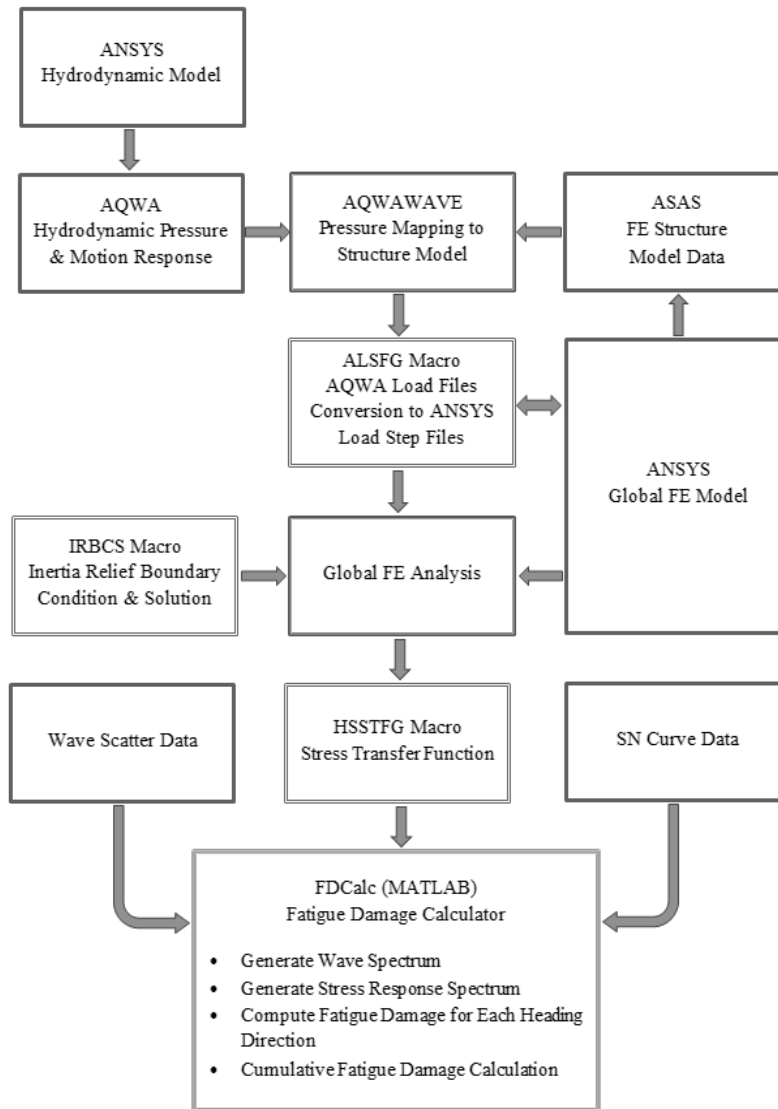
ANSYS
Hydrodynamic Model

AQWA
Hydrodynamic Pressure & Motion Response

AQWAWAVE
Pressure Mapping to Structure Model

ASAS
FE Structure Model Data

ALSFG Macro
AQWA Load Files Conversion to ANSYS Load Step Files

ANSYS
Global FE Model

IRBCS Macro
Inertia Relief Boundary Condition & Solution

Global FE Analysis

Wave Scatter Data

HSSTFG Macro
Stress Transfer Function

SN Curve Data

FDCalc (MATLAB)
Fatigue Damage Calculator

- Generate Wave Spectrum
- Generate Stress Response Spectrum
- Compute Fatigue Damage for Each Heading Direction
- Cumulative Fatigue Damage Calculation